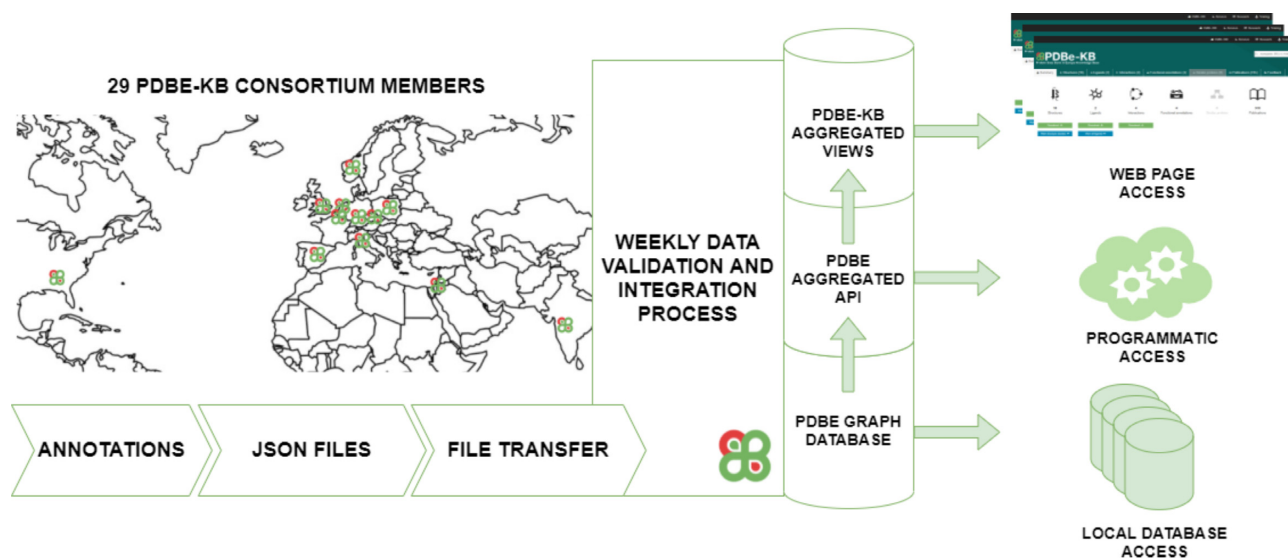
29 PDBE-KB CONSORTIUM MEMBERS

ANNOTATIONS

JSON FILES

FILE TRANSFER

WEEKLY DATA VALIDATION AND INTEGRATION PROCESS

PDBE-KB AGGREGATED VIEWS

PDBE AGGREGATED API

PDBE GRAPH DATABASE

PDBe-KB

WEB PAGE ACCESS

PROGRAMMATIC ACCESS

LOCAL DATABASE ACCESS